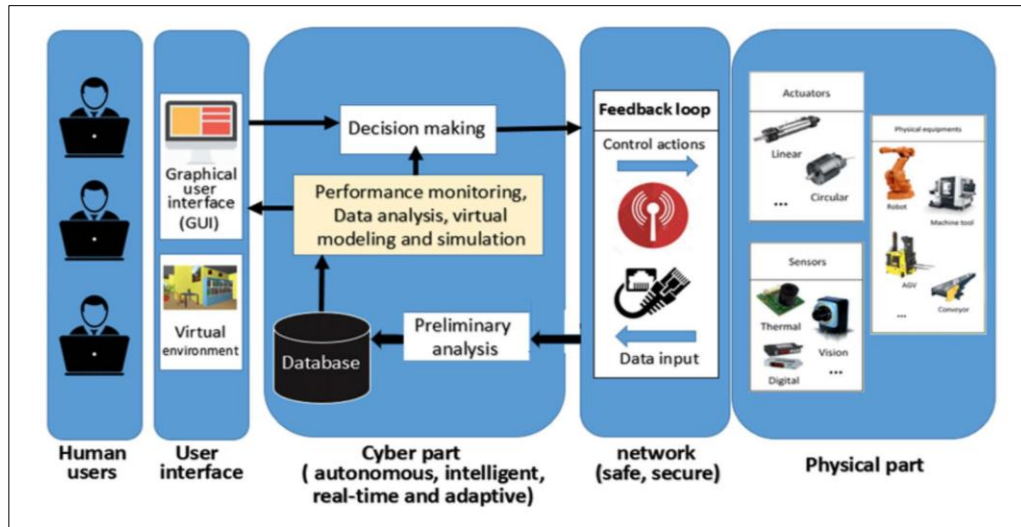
Graphical user interface (GUI)

Virtual environment

Decision making

Performance monitoring, Data analysis, virtual modeling and simulation

Database

Preliminary analysis

Feedback loop

Control actions

Data input

Actuators

Linear

Circular

...

Physical equipments

Robot

Machine tool

AGV

Conveyor

...

Sensors

Thermal

Vision

Digital

...

Human users

User interface

Cyber part ( autonomous, intelligent, real-time and adaptive)

network (safe, secure)

Physical part